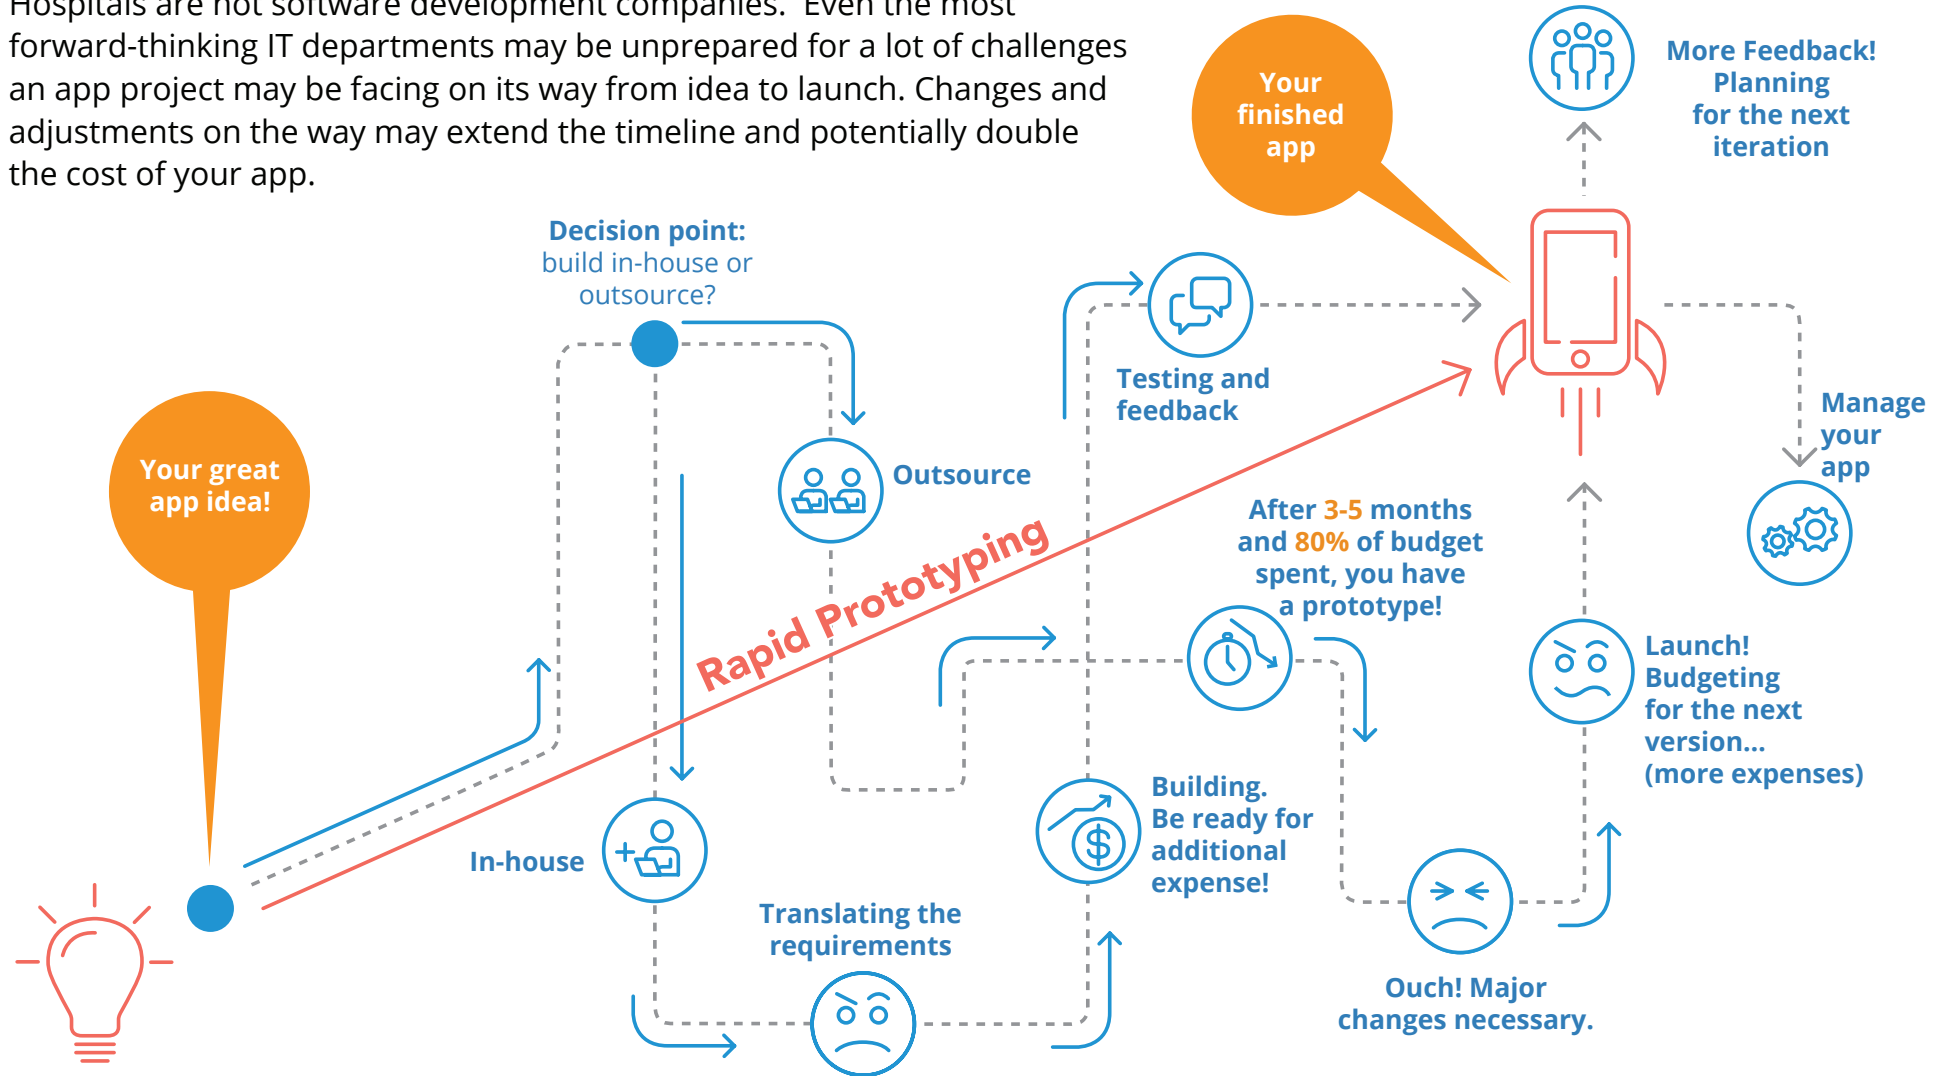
Hospitals are not software development companies. Even the most forward-thinking IT departments may be unprepared for a lot of challenges an app project may be facing on its way from idea to launch. Changes and adjustments on the way may extend the timeline and potentially double the cost of your app.

Your finished app

More Feedback! Planning for the next iteration

Decision point: build in-house or outsource?

Testing and feedback

Outsource

Your great app idea!

Rapid Prototyping

After 3-5 months and 80% of budget spent, you have a prototype!

Manage your app

Launch! Budgeting for the next version... (more expenses)

In-house

Building. Be ready for additional expense!

Translating the requirements

Ouch! Major changes necessary.